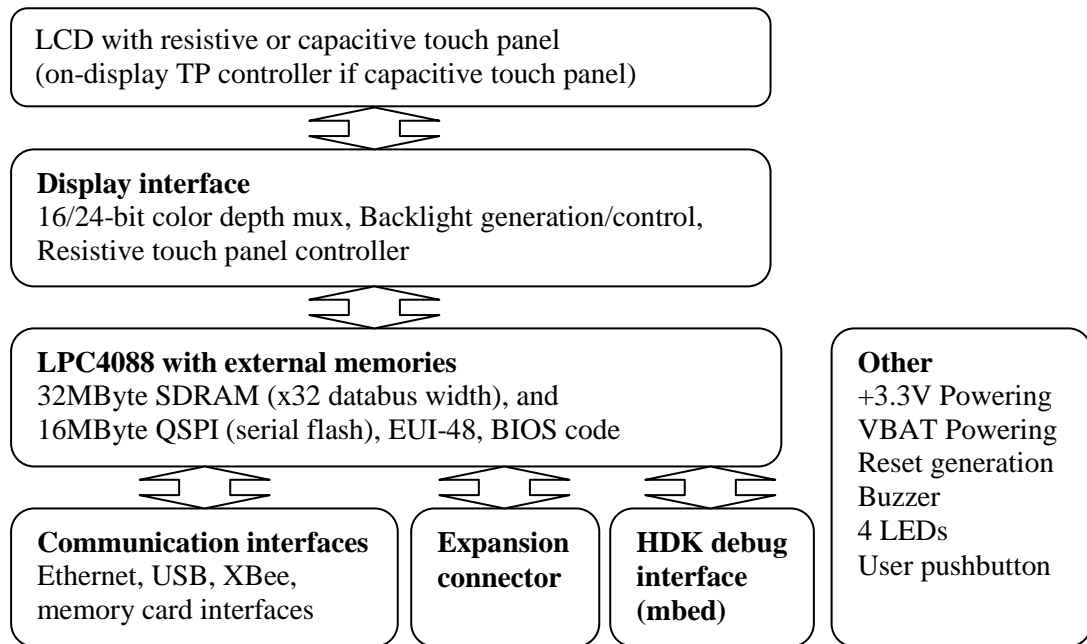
LCD with resistive or capacitive touch panel
(on-display TP controller if capacitive touch panel)

**Display interface**
16/24-bit color depth mux, Backlight generation/control, Resistive touch panel controller

**LPC4088 with external memories**
32MByte SDRAM (x32 databus width), and 16MByte QSPI (serial flash), EUI-48, BIOS code

**Other**
+3.3V Powering
VBAT Powering
Reset generation
Buzzer
4 LEDs
User pushbutton

**Communication interfaces**
Ethernet, USB, XBee, memory card interfaces

**Expansion connector**

**HDK debug interface (mbed)**